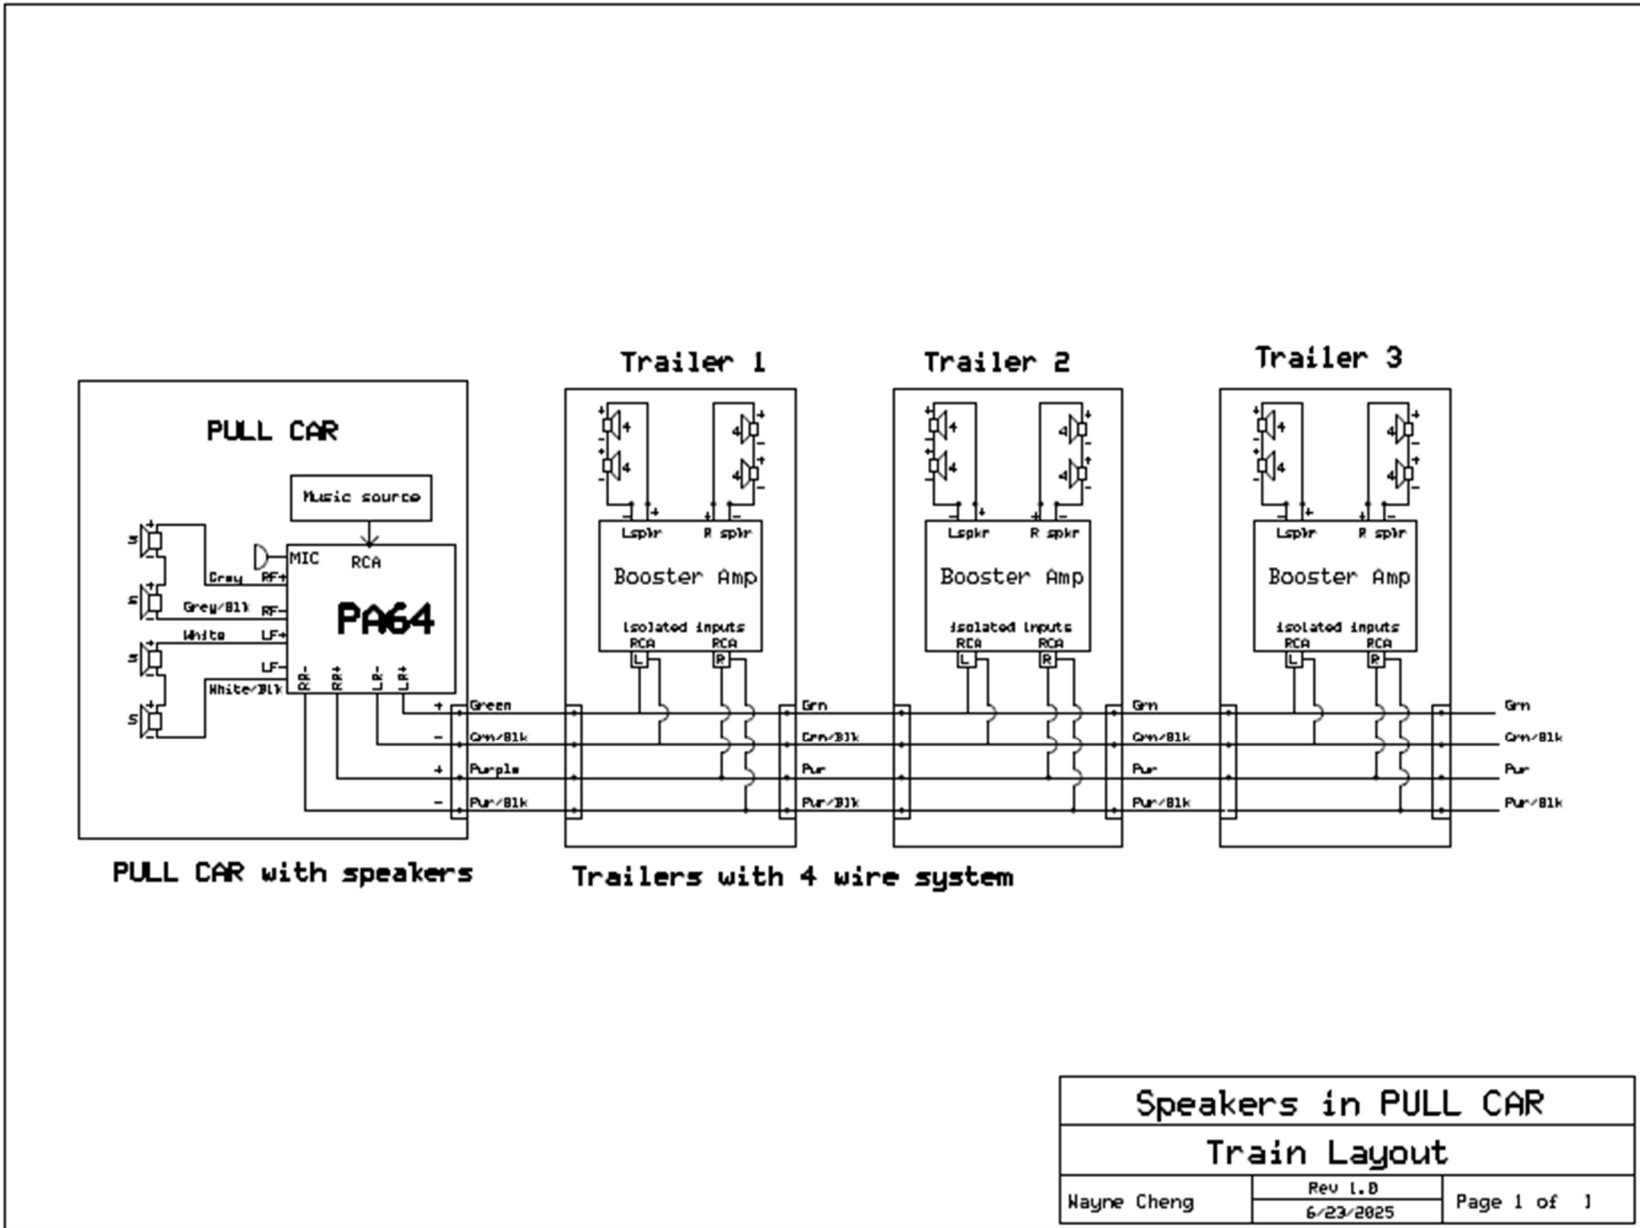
Trailer 1

Trailer 2

Trailer 3

PULL CAR

Music source

MIC

RCA

PA64

Grey RF+

Grey/Blk RF-

White LF+

LF-

White/Blk

RR- RR+ LR- LR+

5 5 5 5

+ Green

- Grn/Blk

+ Purple

- Pur/Blk

Lspkr R spkr

Booster Amp

isolated inputs

RCA RCA

L R

4 4 4 4

Grn

Grn/Blk

Pur

Pur/Blk

PULL CAR with speakers

Trailers with 4 wire system

Speakers in PULL CAR

Train Layout

Wayne Cheng

Rev 1.0

6/23/2025

Page 1 of 1